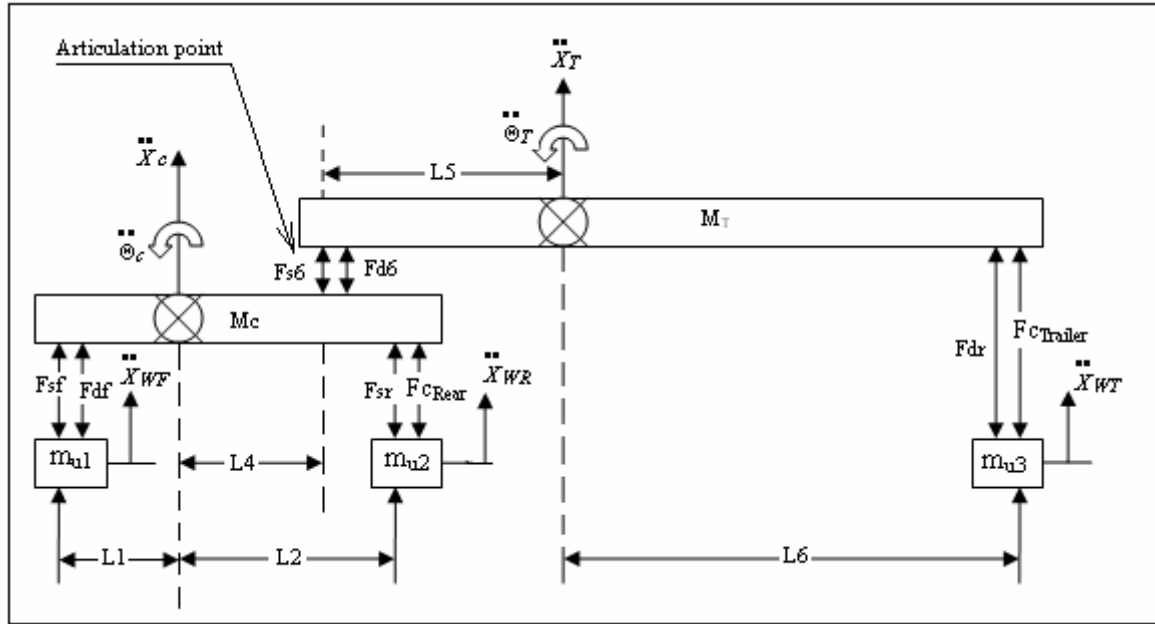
Articulation point

$\ddot{X}_T$

$\ddot{\Theta}_T$

L5

$M_T$

$\ddot{X}_c$

$\ddot{\Theta}_c$

Fs6

Fd6

Mc

Fdr

$Fc_{Trailer}$

Fsf

Fdf

$\ddot{X}_{WF}$

Fsr

$Fc_{Rear}$

$\ddot{X}_{WR}$

$\ddot{X}_{WT}$

$m_{u1}$

L4

$m_{u2}$

$m_{u3}$

L1

L2

L6